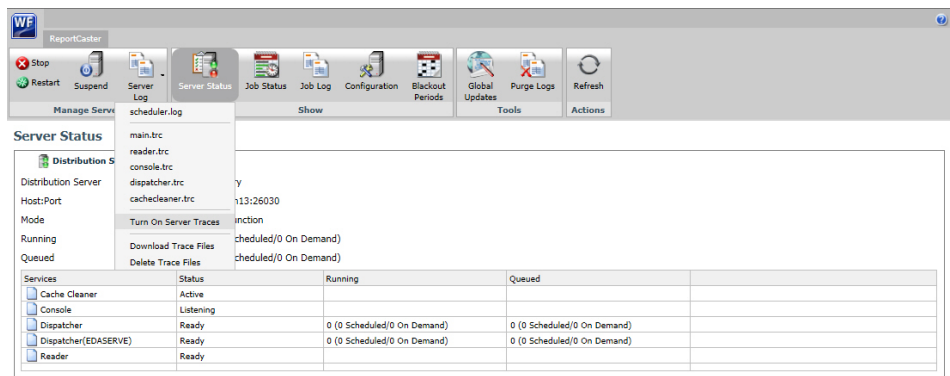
WF

ReportCaster

Stop
Restart
Suspend
Server Log
Manage Serve
Server Status
Job Status
Job Log
Configuration
Blackout Periods
Show
Global Updates
Purge Logs
Tools
Refresh
Actions

scheduler.log
main.trc
reader.trc
console.trc
dispatcher.trc
cachecleaner.trc
Turn On Server Traces
Download Trace Files
Delete Trace Files

Server Status

Distribution S

Distribution Server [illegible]ry
Host:Port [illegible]n13:26030
Mode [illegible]unction
Running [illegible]Scheduled/0 On Demand)
Queued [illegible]cheduled/0 On Demand)

| Services | Status | Running | Queued |
|---|---|---|---|
| Cache Cleaner | Active | | |
| Console | Listening | | |
| Dispatcher | Ready | 0 (0 Scheduled/0 On Demand) | 0 (0 Scheduled/0 On Demand) |
| Dispatcher(EDASERVE) | Ready | 0 (0 Scheduled/0 On Demand) | 0 (0 Scheduled/0 On Demand) |
| Reader | Ready | | |